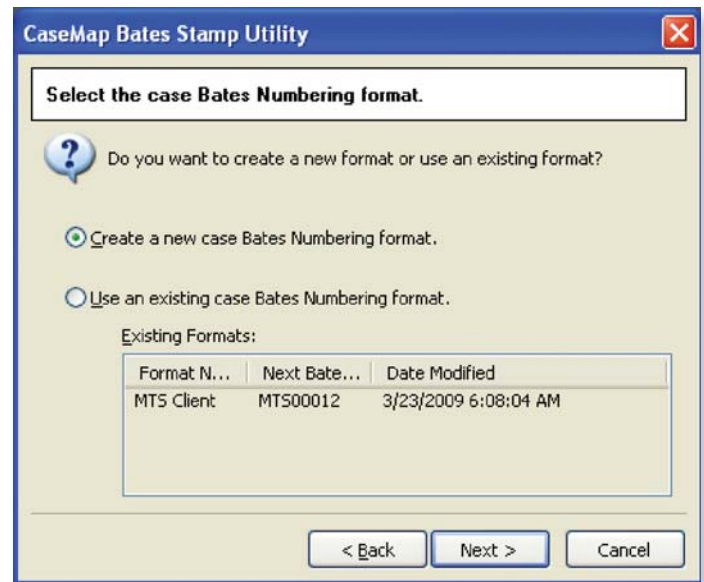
CaseMap Bates Stamp Utility

Select the case Bates Numbering format.

Do you want to create a new format or use an existing format?

Create a new case Bates Numbering format.

Use an existing case Bates Numbering format.

Existing Formats:

| Format N... | Next Bate... | Date Modified |
|---|---|---|
| MTS Client | MTS00012 | 3/23/2009 6:08:04 AM |

< Back

Next >

Cancel